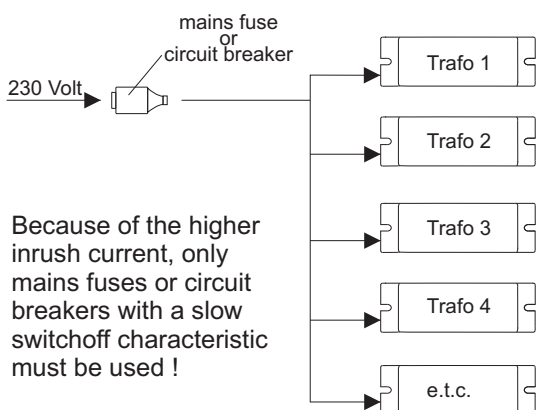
mains fuse
or
circuit breaker

230 Volt

Trafo 1

Trafo 2

Trafo 3

Trafo 4

e.t.c.

Because of the higher inrush current, only mains fuses or circuit breakers with a slow switchoff characteristic must be used !